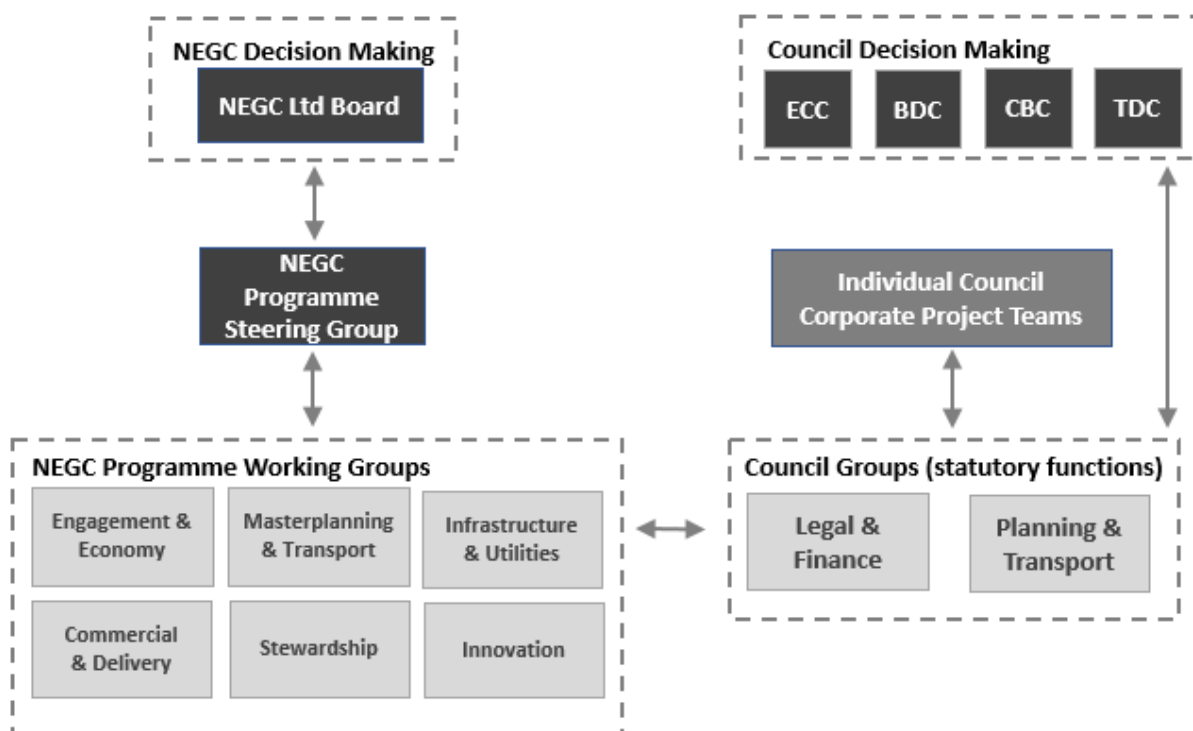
NEGC Decision Making

NEGC Ltd Board

Council Decision Making

ECC

BDC

CBC

TDC

NEGC Programme Steering Group

Individual Council Corporate Project Teams

NEGC Programme Working Groups

Engagement & Economy

Masterplanning & Transport

Infrastructure & Utilities

Commercial & Delivery

Stewardship

Innovation

Council Groups (statutory functions)

Legal & Finance

Planning & Transport